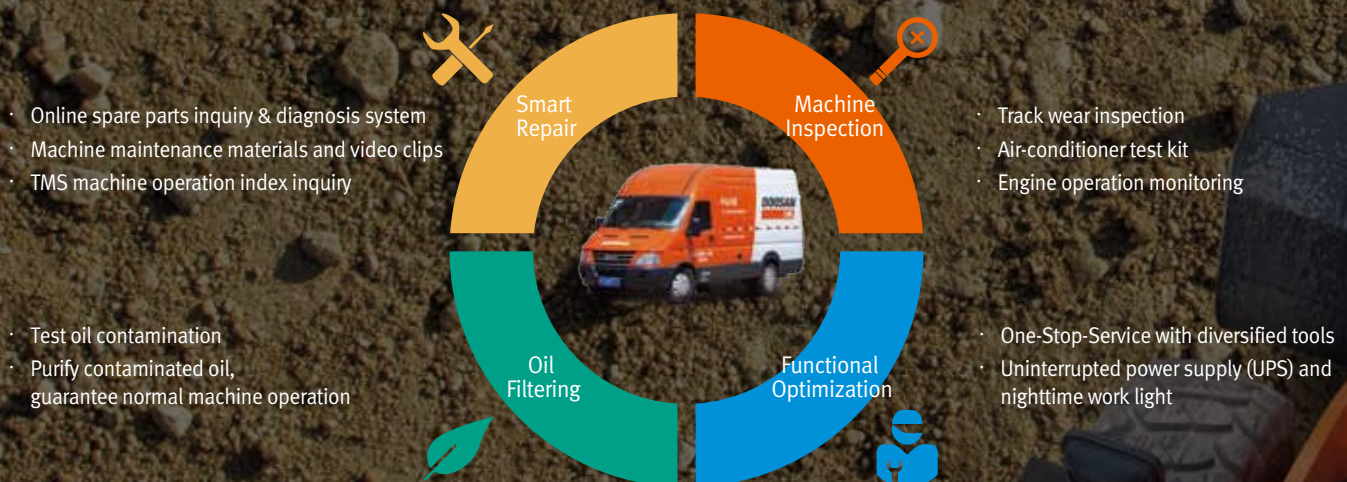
· Online spare parts inquiry & diagnosis system
· Machine maintenance materials and video clips
· TMS machine operation index inquiry

Smart Repair

Machine Inspection

· Track wear inspection
· Air-conditioner test kit
· Engine operation monitoring

DOOSAN

· Test oil contamination
· Purify contaminated oil, guarantee normal machine operation

Oil Filtering

Functional Optimization

· One-Stop-Service with diversified tools
· Uninterrupted power supply (UPS) and nighttime work light